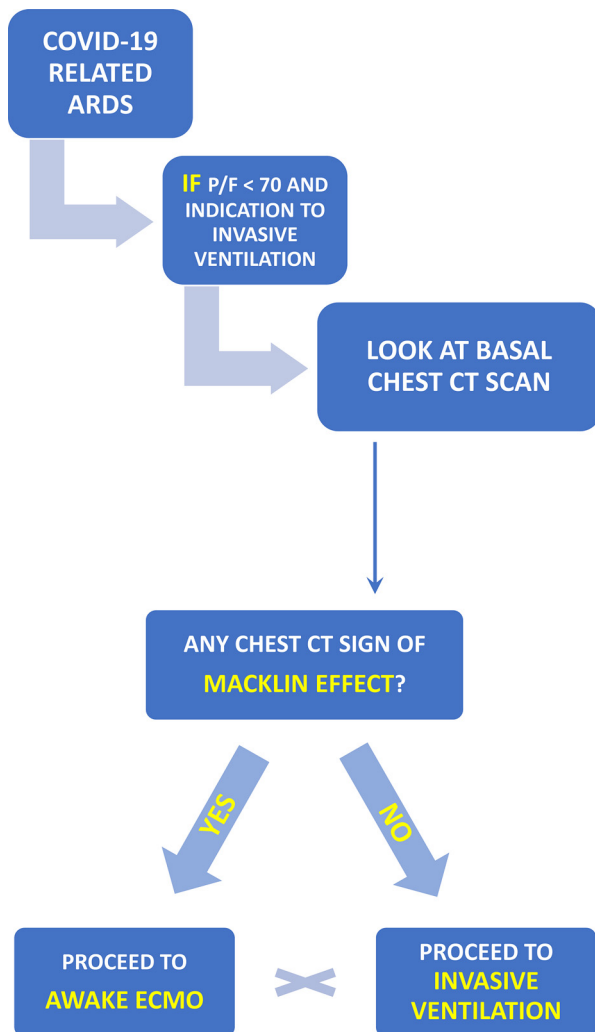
COVID-19 RELATED ARDS

IF P/F < 70 AND INDICATION TO INVASIVE VENTILATION

LOOK AT BASAL CHEST CT SCAN

ANY CHEST CT SIGN OF MACKLIN EFFECT?

YES

NO

PROCEED TO AWAKE ECMO

PROCEED TO INVASIVE VENTILATION